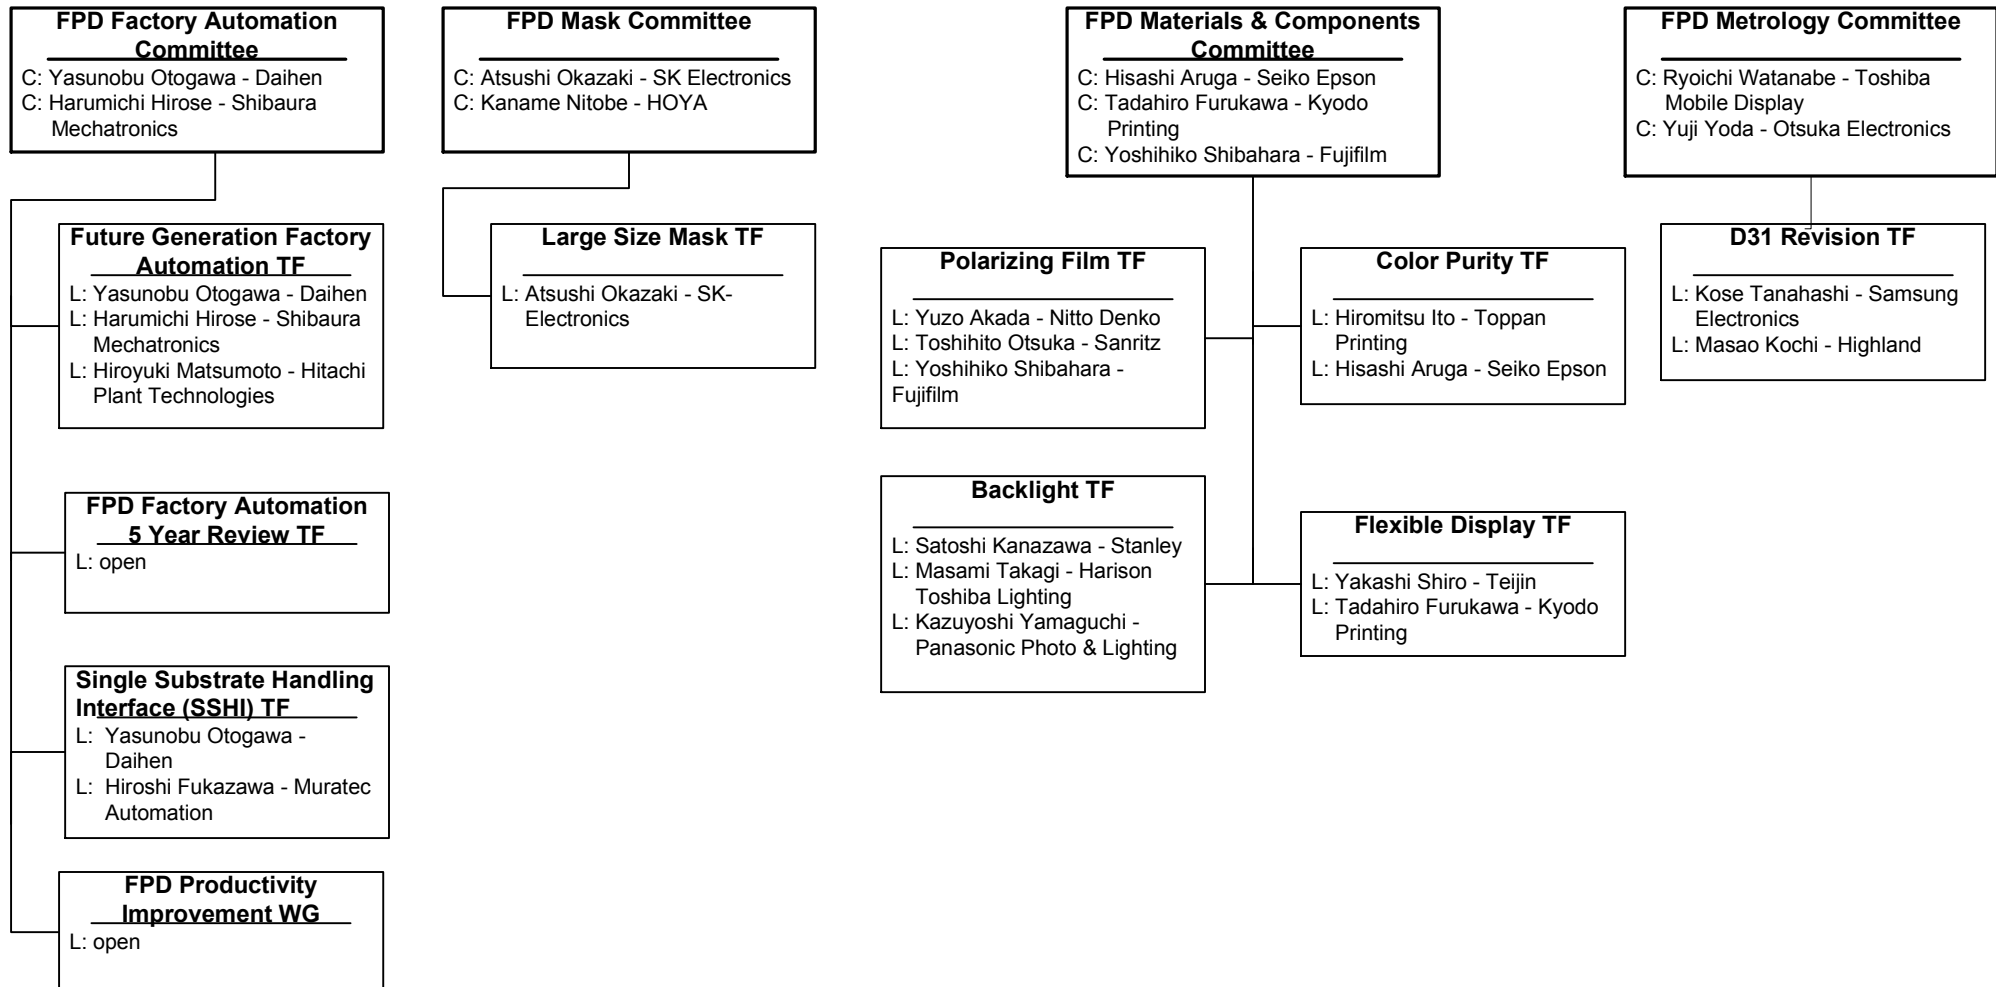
FPD Factory Automation Committee
C: Yasunobu Otogawa - Daihen
C: Harumichi Hirose - Shibaura Mechatronics

Future Generation Factory Automation TF
L: Yasunobu Otogawa - Daihen
L: Harumichi Hirose - Shibaura Mechatronics
L: Hiroyuki Matsumoto - Hitachi Plant Technologies

FPD Factory Automation 5 Year Review TF
L: open

Single Substrate Handling Interface (SSHI) TF
L: Yasunobu Otogawa - Daihen
L: Hiroshi Fukazawa - Muratec Automation

FPD Productivity Improvement WG
L: open

FPD Mask Committee
C: Atsushi Okazaki - SK Electronics
C: Kaname Nitobe - HOYA

Large Size Mask TF
L: Atsushi Okazaki - SK-Electronics

FPD Materials & Components Committee
C: Hisashi Aruga - Seiko Epson
C: Tadahiro Furukawa - Kyodo Printing
C: Yoshihiko Shibahara - Fujifilm

Polarizing Film TF
L: Yuzo Akada - Nitto Denko
L: Toshihito Otsuka - Sanritz
L: Yoshihiko Shibahara - Fujifilm

Color Purity TF
L: Hiromitsu Ito - Toppan Printing
L: Hisashi Aruga - Seiko Epson

Backlight TF
L: Satoshi Kanazawa - Stanley
L: Masami Takagi - Harison Toshiba Lighting
L: Kazuyoshi Yamaguchi - Panasonic Photo & Lighting

Flexible Display TF
L: Yakashi Shiro - Teijin
L: Tadahiro Furukawa - Kyodo Printing

FPD Metrology Committee
C: Ryoichi Watanabe - Toshiba Mobile Display
C: Yuji Yoda - Otsuka Electronics

D31 Revision TF
L: Kose Tanahashi - Samsung Electronics
L: Masao Kochi - Highland